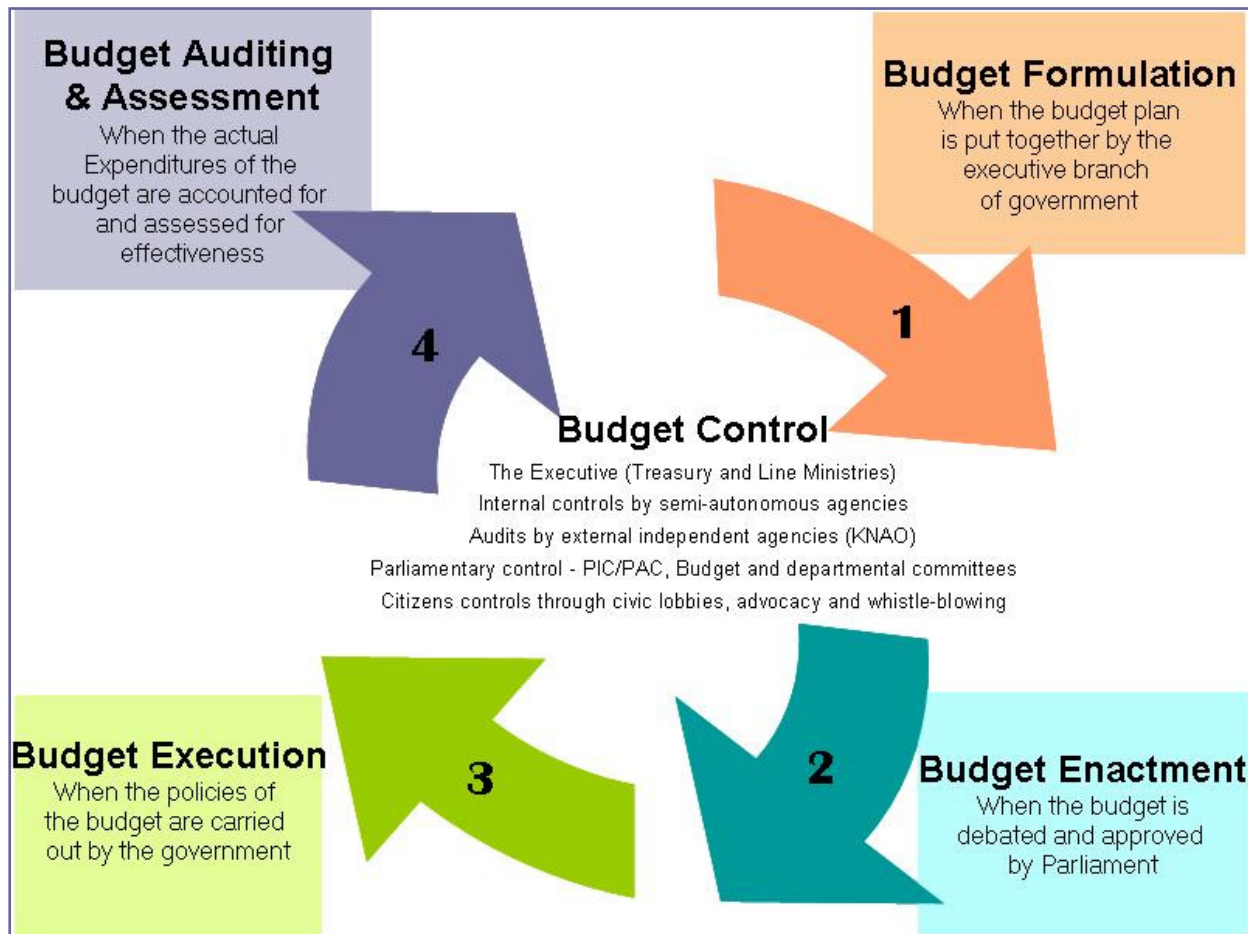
Budget Auditing & Assessment
When the actual Expenditures of the budget are accounted for and assessed for effectiveness

Budget Formulation
When the budget plan is put together by the executive branch of government

1

4

Budget Control
The Executive (Treasury and Line Ministries)
Internal controls by semi-autonomous agencies
Audits by external independent agencies (KNAO)
Parliamentary control - PIC/PAC, Budget and departmental committees
Citizens controls through civic lobbies, advocacy and whistle-blowing

Budget Execution
When the policies of the budget are carried out by the government

3

2

Budget Enactment
When the budget is debated and approved by Parliament